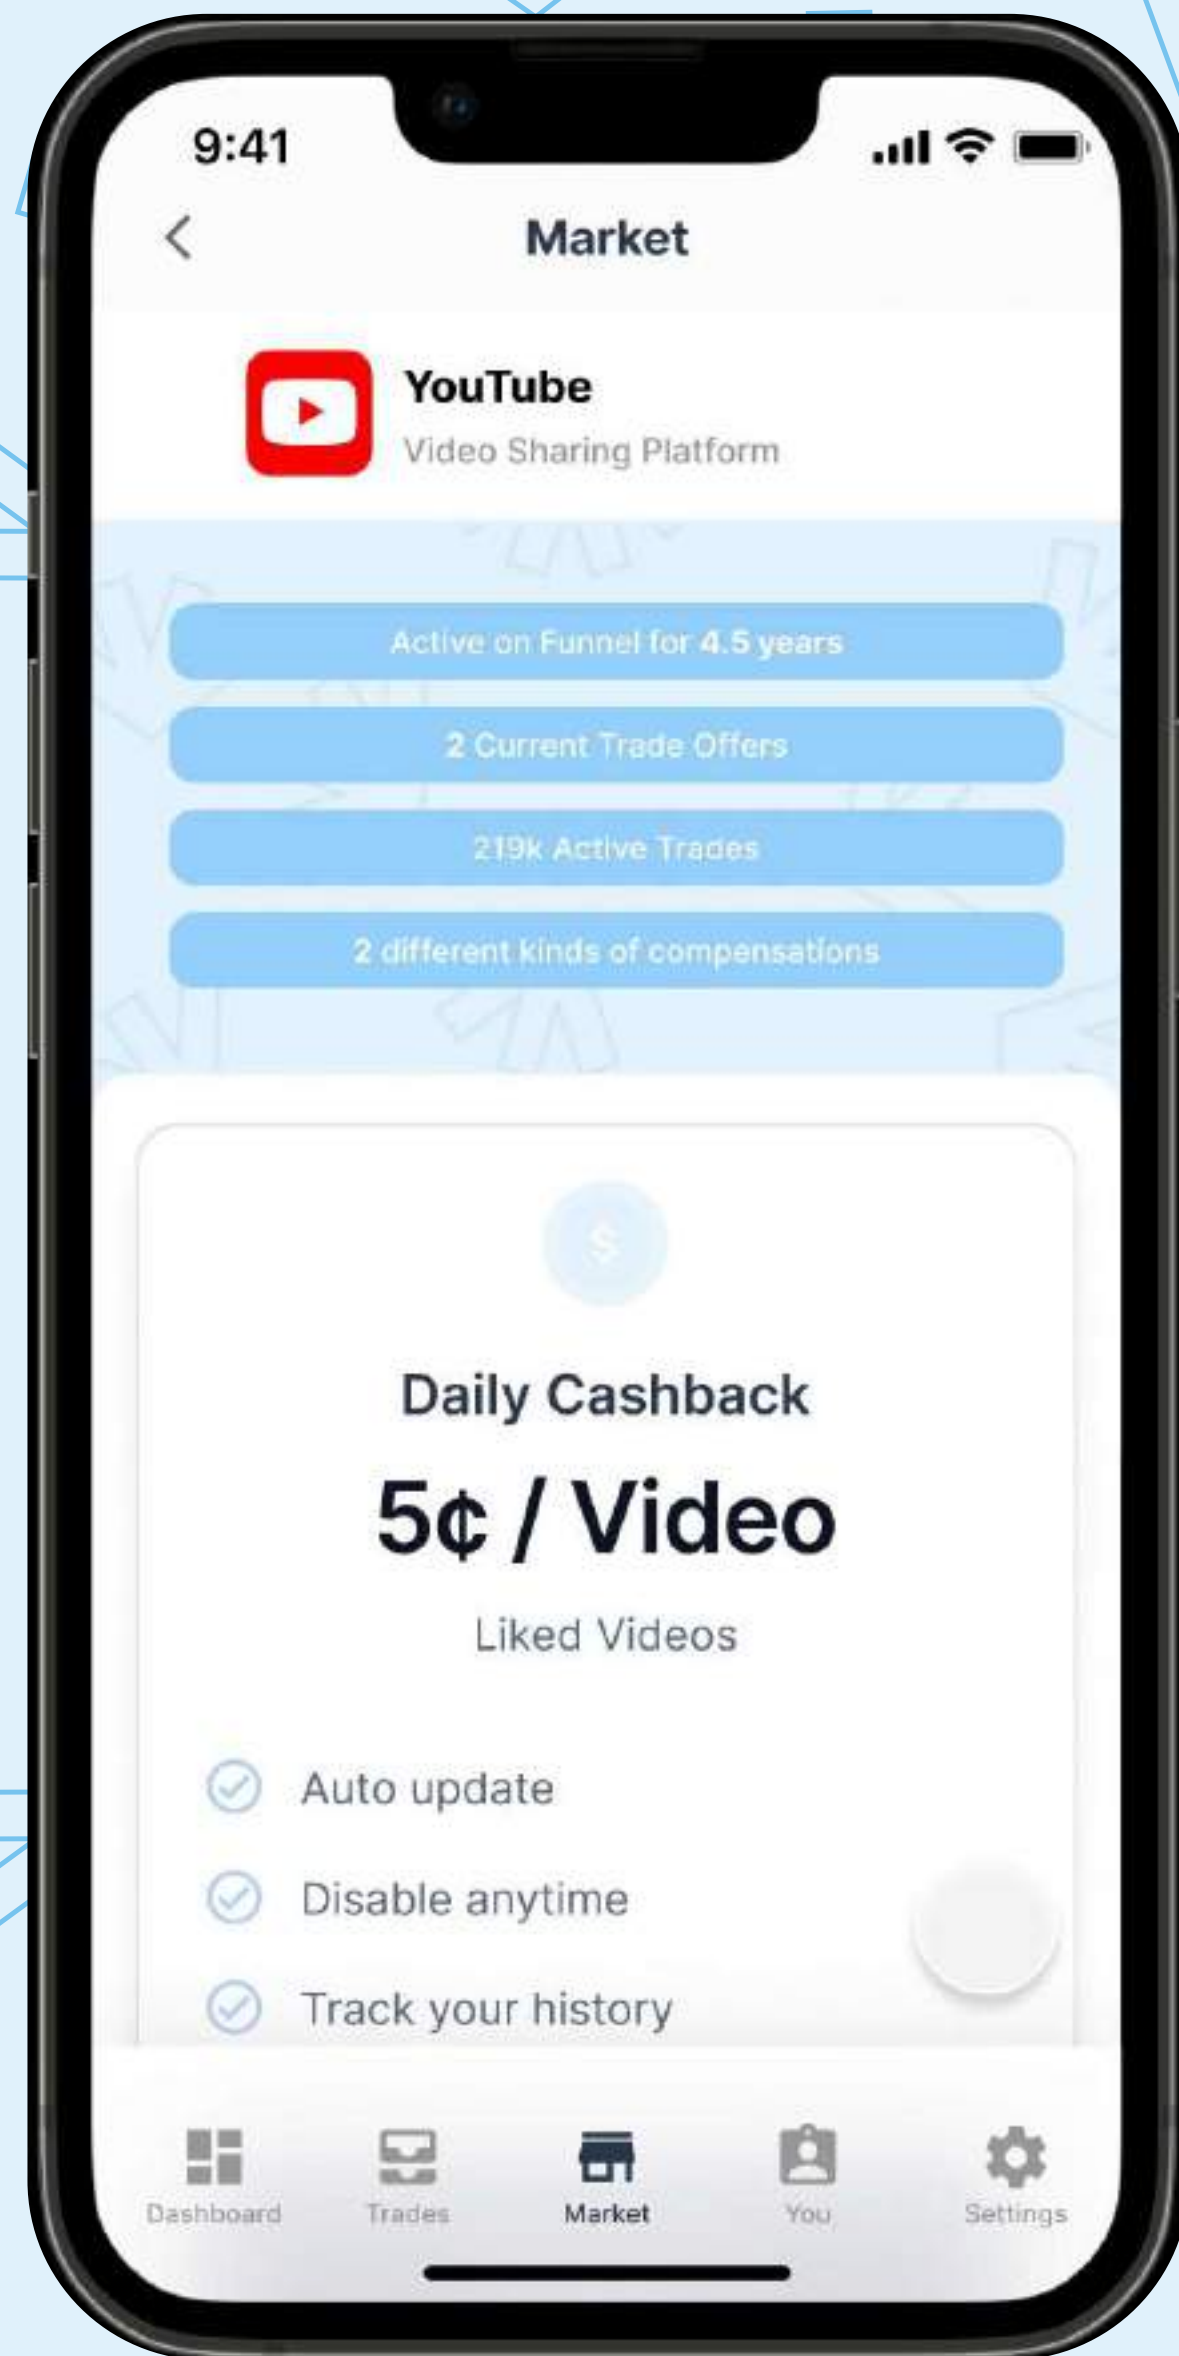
9:41

Market

YouTube
Video Sharing Platform

Active on Funnel for 4.5 years

2 Current Trade Offers

219k Active Trades

2 different kinds of compensations

$

Daily Cashback

5¢ / Video

Liked Videos

Auto update

Disable anytime

Track your history

Dashboard Trades Market You Settings